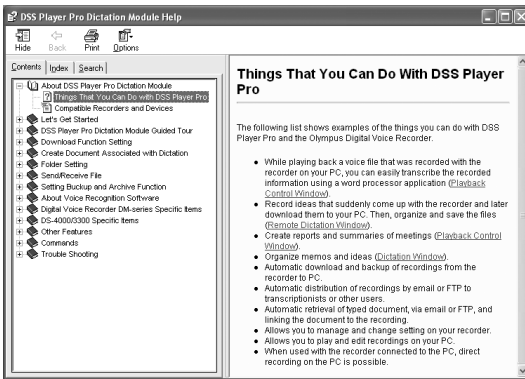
DSS Player Pro Dictation Module Help

Hide
Back
Print
Options

Contents
Index
Search

About DSS Player Pro Dictation Module
Things That You Can Do with DSS Player Pro
Compatible Recorders and Devices
Let's Get Started
DSS Player Pro Dictation Module Guided Tour
Download Function Setting
Create Document Associated with Dictation
Folder Setting
Send/Receive File
Setting Backup and Archive Function
About Voice Recognition Software
Digital Voice Recorder DM-series Specific Items
DS-4000/3300 Specific Items
Other Features
Commands
Trouble Shooting

Things That You Can Do With DSS Player Pro

The following list shows examples of the things you can do with DSS Player Pro and the Olympus Digital Voice Recorder.

- While playing back a voice file that was recorded with the recorder on your PC, you can easily transcribe the recorded information using a word processor application (Playback Control Window).
- Record ideas that suddenly come up with the recorder and later download them to your PC. Then, organize and save the files (Remote Dictation Window).
- Create reports and summaries of meetings (Playback Control Window).
- Organize memos and ideas (Dictation Window).
- Automatic download and backup of recordings from the recorder to PC.
- Automatic distribution of recordings by email or FTP to transcriptionists or other users.
- Automatic retrieval of typed document, via email or FTP, and linking the document to the recording.
- Allows you to manage and change setting on your recorder.
- Allows you to play and edit recordings on your PC.
- When used with the recorder connected to the PC, direct recording on the PC is possible.